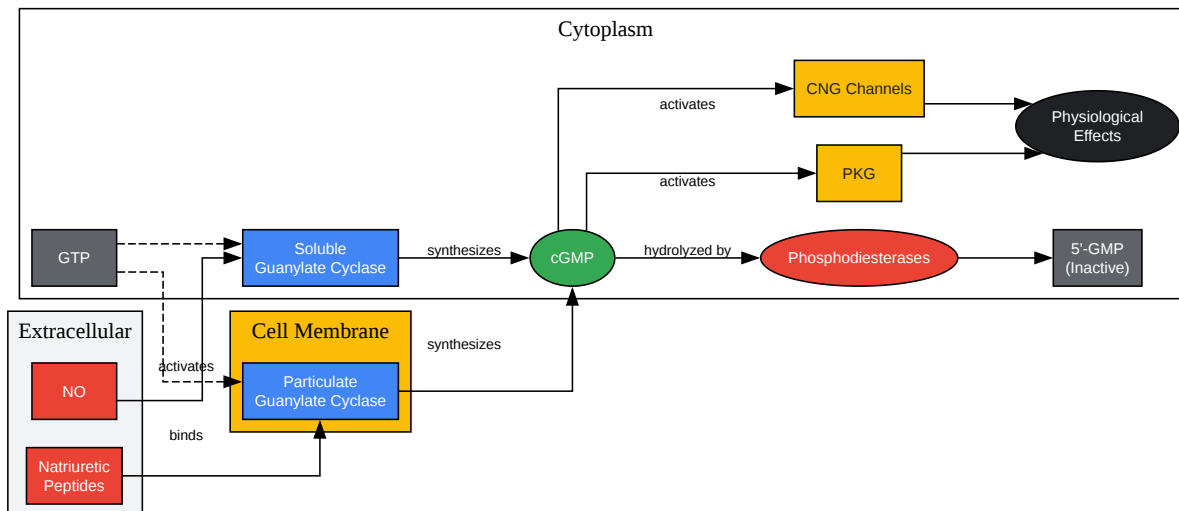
Cytoplasm

CNG Channels

activates

Physiological Effects

PKG

activates

GTP

Soluble Guanylate Cyclase

synthesizes

cGMP

hydrolyzed by

Phosphodiesterases

5'-GMP (Inactive)

Extracellular

Cell Membrane

synthesizes

activates

NO

Particulate Guanylate Cyclase

binds

Natriuretic Peptides